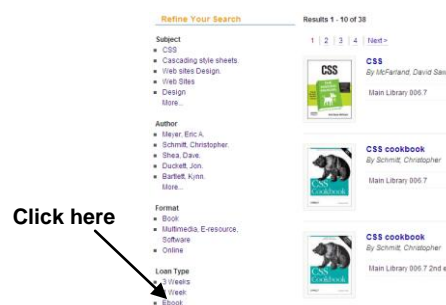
Refine Your Search

Subject
- CSS
- Cascading style sheets.
- Web sites Design.
- Web Sites
- Design
More...

Author
- Meyer, Eric A.
- Schmitt, Christopher.
- Shea, Dave.
- Duckett, Jon.
- Bartlett, Kynn.
More...

Format
- Book
- Multimedia, E-resource, Software
- Online

Loan Type
- 3 Weeks
- 1 Week
- Ebook

Click here

Results 1 - 10 of 38

1 | 2 | 3 | 4 | Next>

CSS
By McFarland, David Saw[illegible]
Main Library 006.7

CSS cookbook
By Schmitt, Christopher
Main Library 006.7

CSS cookbook
By Schmitt, Christopher
Main Library 006.7 2nd e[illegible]